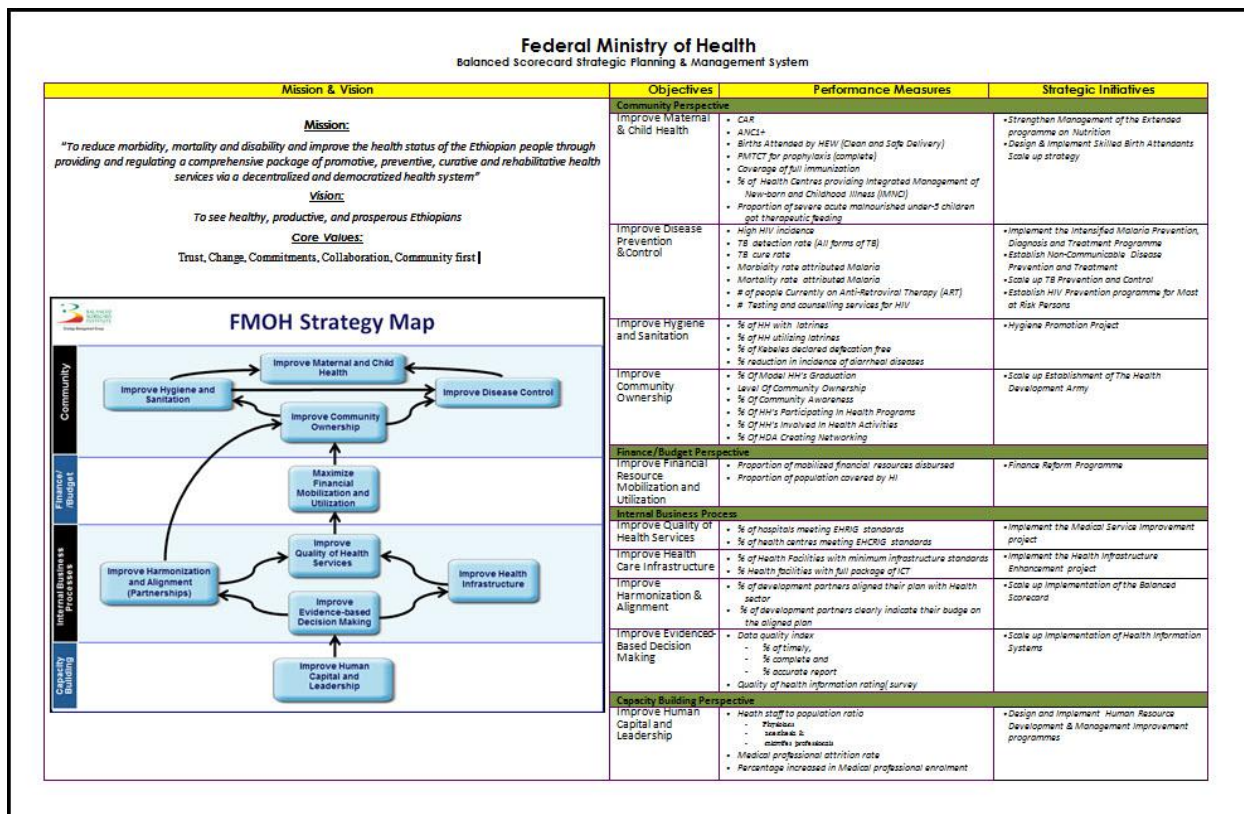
Federal Ministry of Health
Balanced Scorecard Strategic Planning & Management System

Mission & Vision

Mission:

"To reduce morbidity, mortality and disability and improve the health status of the Ethiopian people through providing and regulating a comprehensive package of promotive, preventive, curative and rehabilitative health services via a decentralized and democratized health system"

Vision:

To see healthy, productive, and prosperous Ethiopians

Core Values:

Trust, Change, Commitments, Collaboration, Community first

FMOH Strategy Map

Community
Improve Maternal and Child Health
Improve Hygiene and Sanitation
Improve Disease Control
Improve Community Ownership

Finance/ /Budget
Maximize Financial Mobilization and Utilization

Internal Business Processes
Improve Harmonization and Alignment (Partnerships)
Improve Quality of Health Services
Improve Health Infrastructure
Improve Evidence-based Decision Making

Capacity Building
Improve Human Capital and Leadership

| Objectives | Performance Measures | Strategic Initiatives |
|---|---|---|
| Community Perspective | | |
| Improve Maternal & Child Health | • CAR • ANC1+ • Births Attended by HEW (Clean and Safe Delivery) • PMTCT for prophylaxis (complete) • Coverage of full immunization • % of Health Centres providing Integrated Management of New-born and Childhood Illness (IMNCI) • Proportion of severe acute malnourished under-5 children got therapeutic feeding | • Strengthen Management of the Extended programme on Nutrition • Design & Implement Skilled Birth Attendants Scale up strategy |
| Improve Disease Prevention &Control | • High HIV incidence • TB detection rate (All forms of TB) • TB cure rate • Morbidity rate attributed Malaria • Mortality rate attributed Malaria • # of people Currently on Anti-Retroviral Therapy (ART) • # Testing and counselling services for HIV | • Implement the Intensified Malaria Prevention, Diagnosis and Treatment Programme • Establish Non-Communicable Disease Prevention and Treatment • Scale up TB Prevention and Control • Establish HIV Prevention programme for Most at Risk Persons |
| Improve Hygiene and Sanitation | • % of HH with latrines • % of HH utilizing latrines • % of Kebeles declared defecation free • % reduction in incidence of diarrheal diseases | • Hygiene Promotion Project |
| Improve Community Ownership | • % Of Model HH's Graduation • Level Of Community Ownership • % Of Community Awareness • % Of HH's Participating In Health Programs • % Of HH's Involved In Health Activities • % Of HDA Creating Networking | • Scale up Establishment of The Health Development Army |
| Finance/Budget Perspective | | |
| Improve Financial Resource Mobilization and Utilization | • Proportion of mobilized financial resources disbursed • Proportion of population covered by HI | • Finance Reform Programme |
| Internal Business Process | | |
| Improve Quality of Health Services | • % of hospitals meeting EHRIG standards • % of health centres meeting EHCRIG standards | • Implement the Medical Service Improvement project |
| Improve Health Care Infrastructure | • % of Health Facilities with minimum infrastructure standards • % Health facilities with full package of ICT | • Implement the Health Infrastructure Enhancement project |
| Improve Harmonization & Alignment | • % of development partners aligned their plan with Health sector • % of development partners clearly indicate their budge on the aligned plan | • Scale up Implementation of the Balanced Scorecard |
| Improve Evidenced-Based Decision Making | • Data quality index - % of timely, - % complete and - % accurate report • Quality of health information rating( survey | • Scale up Implementation of Health Information Systems |
| Capacity Building Perspective | | |
| Improve Human Capital and Leadership | • Heath staff to population ratio - Physicians - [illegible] - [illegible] • Medical professional attrition rate • Percentage increased in Medical professional enrolment | • Design and Implement Human Resource Development & Management Improvement programmes |